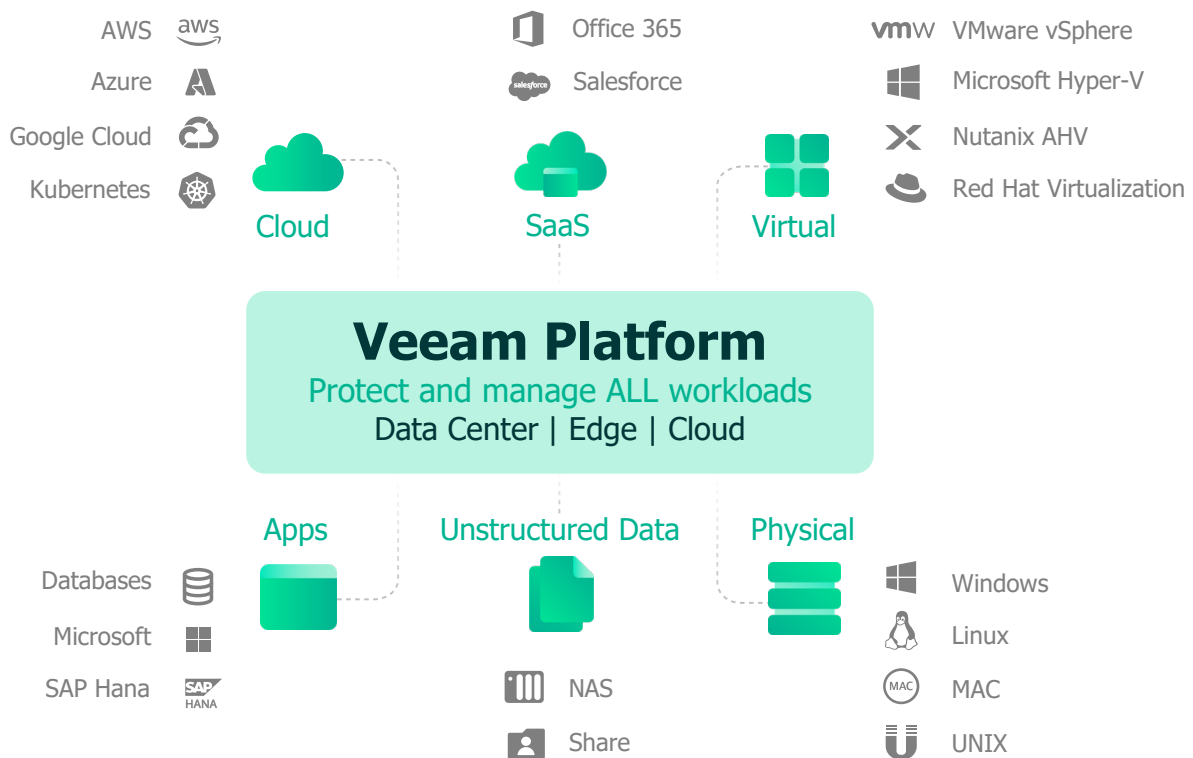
AWS aws
Azure
Google Cloud
Kubernetes

Cloud

Office 365
salesforce Salesforce

SaaS

vmw VMware vSphere
Microsoft Hyper-V
Nutanix AHV
Red Hat Virtualization

Virtual

Veeam Platform
Protect and manage ALL workloads
Data Center | Edge | Cloud

Apps
Databases
Microsoft
SAP SAP Hana
HANA

Unstructured Data
NAS
Share

Physical
Windows
Linux
MAC MAC
UNIX